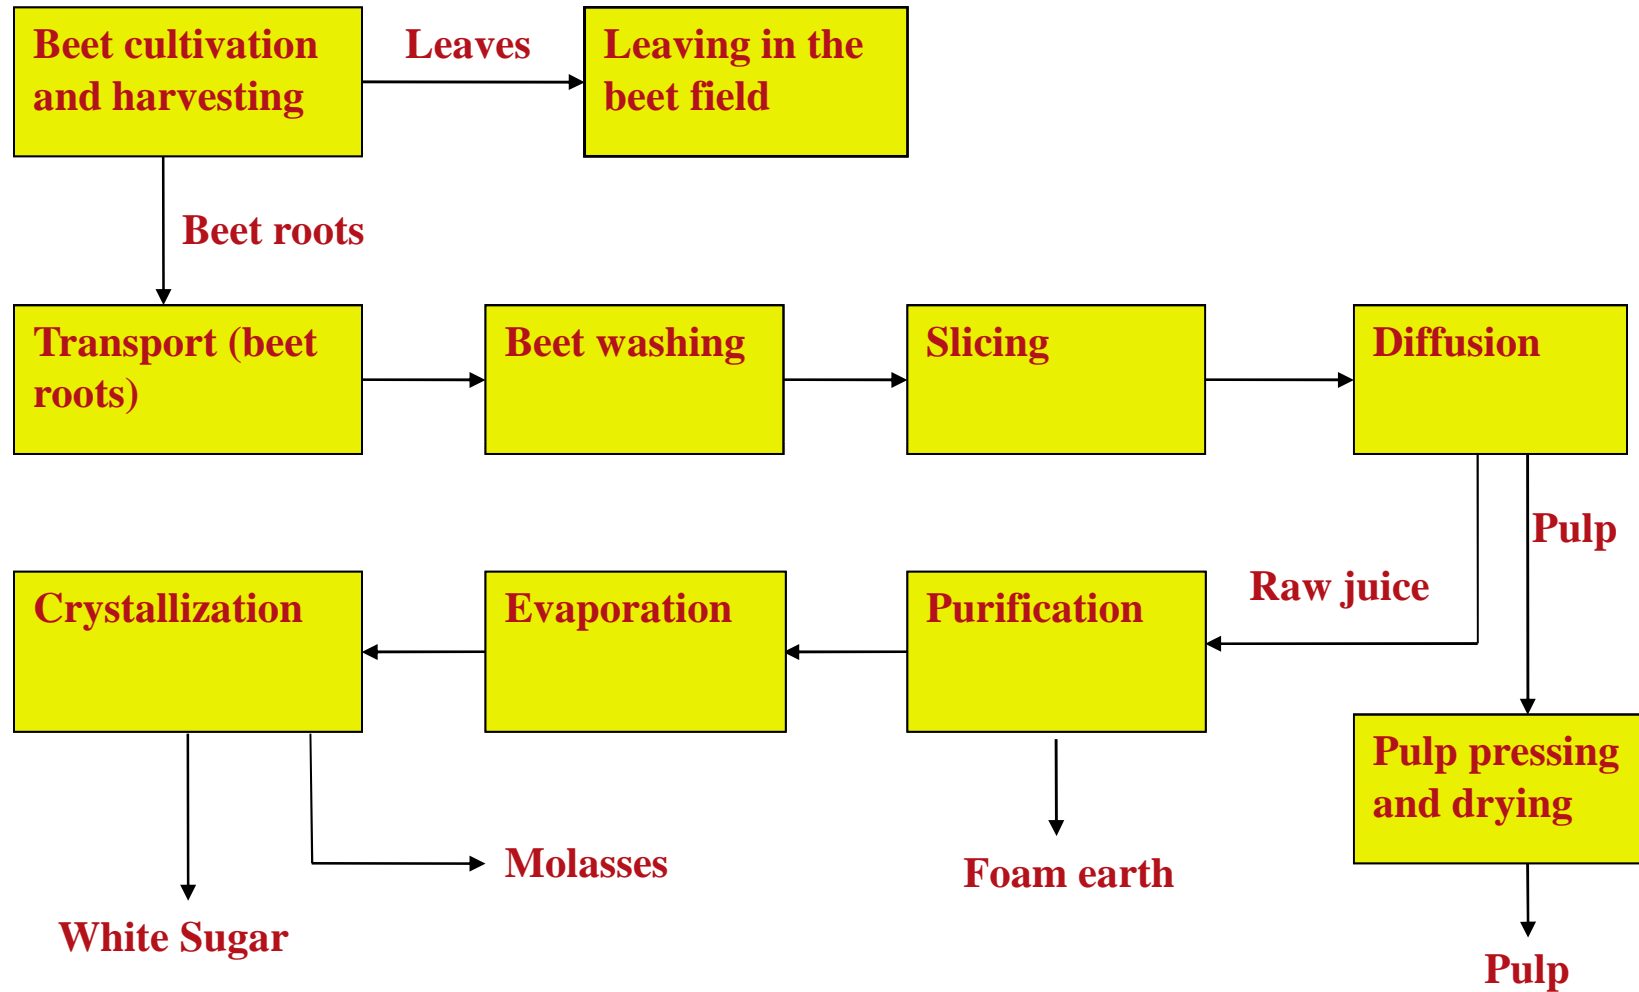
Beet cultivation and harvesting

Leaves

Leaving in the beet field

Beet roots

Transport (beet roots)

Beet washing

Slicing

Diffusion

Pulp

Raw juice

Crystallization

Evaporation

Purification

Pulp pressing and drying

Molasses

Foam earth

White Sugar

Pulp